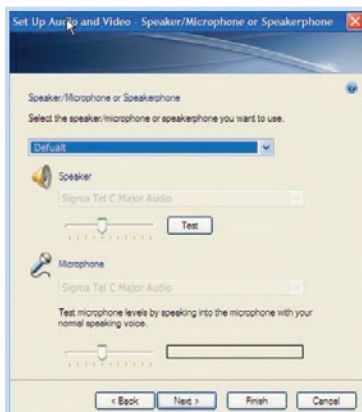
Set Up Audio and Video - Speaker/Microphone or Speakerphone

Speaker/Microphone or Speakerphone

Select the speaker/microphone or speakerphone you want to use.

Default

Speaker

Sigma Tel C Major Audio

Test

Microphone

Sigma Tel C Major Audio

Test microphone levels by speaking into the microphone with your normal speaking voice.

< Back Next > Finish Cancel